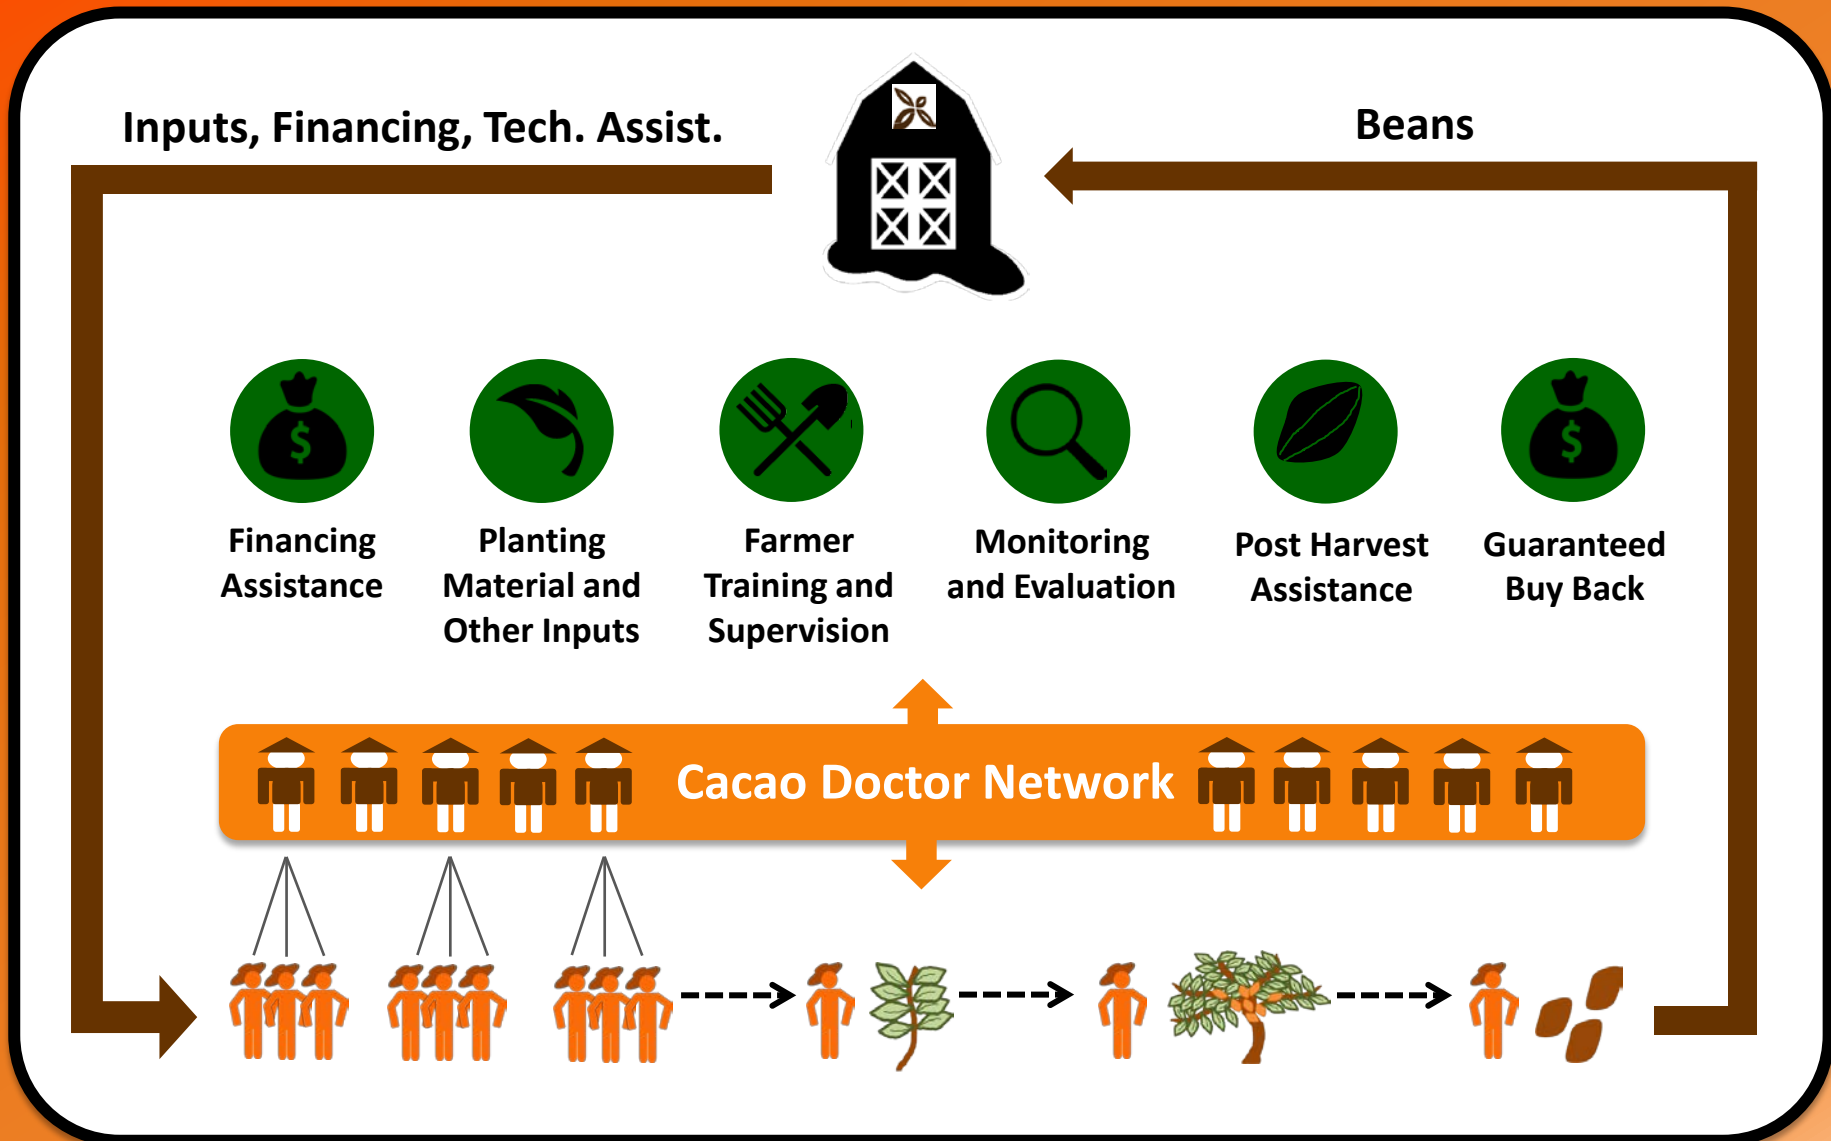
Inputs, Financing, Tech. Assist.

Beans

Financing Assistance

Planting Material and Other Inputs

Farmer Training and Supervision

Monitoring and Evaluation

Post Harvest Assistance

Guaranteed Buy Back

Cacao Doctor Network